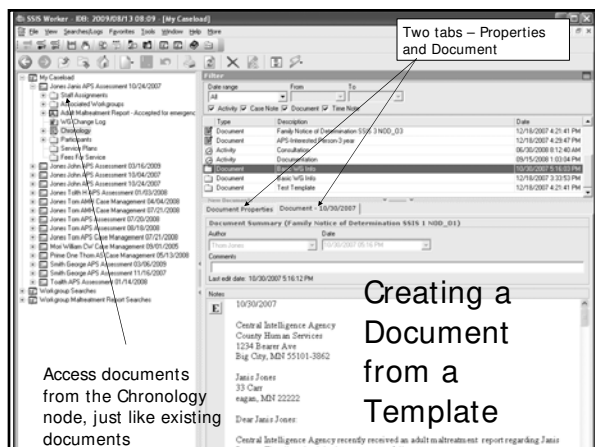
SSIS Worker - ID9: 2009/08/13 08:09 - [My Caseload]

File View Searches/Logs Favorites Tools Window Help More

Two tabs – Properties and Document

My Caseload
Jones Janis APS Assessment 10/24/2007
Staff Assignments
Associated Workgroups
Adult Maltreatment Report - Accepted for emergenc
WS Change Log
Chronology
Participants
Service Plans
Fees For Service
Jones John APS Assessment 03/16/2009
Jones John APS Assessment 10/04/2007
Jones John APS Assessment 10/24/2007
Jones Toth H APS Assessment 01/03/2008
Jones Tom AMH Case Management 04/04/2008
Jones Tom AMH Case Management 07/21/2008
Jones Tom APS Assessment 07/20/2008
Jones Tom APS Assessment 08/18/2008
Jones Tom APS Case Management 07/21/2008
Moe William CW Case Management 09/01/2005
Prime One Thom AS Case Management 05/13/2008
Smith George APS Assessment 03/06/2009
Smith George APS Assessment 11/16/2007
Toath APS Assessment 01/14/2008
Workgroup Searches
Workgroup Maltreatment Report Searches

Filter
Date range
All
From
To
Activity Case Note Document Time Note

| Type | Description | Date |
|---|---|---|
| Document | Family Notice of Determination SSIS 3 NOD_03 | 12/16/2007 4:21:41 PM |
| Document | APS-Interested Person 3 year | 12/16/2007 4:29:47 PM |
| Activity | Consultation | 06/30/2008 8:12:40 AM |
| Activity | Documentation | 09/15/2008 1:03:04 PM |
| Document | Basic WS Info | 10/30/2007 5:16:03 PM |
| Document | Basic WS Info | 12/16/2007 3:33:53 PM |
| Document | Test Template | 12/16/2007 4:21:41 PM |

Document Properties   Document - 10/30/2007

Document Summary (Family Notice of Determination SSIS 1 NOD_01)
Author
Thom Jones
Date
10/30/2007 05:16 PM
Comments
Last edit date: 10/30/2007 5:16:12 PM

Notes

10/30/2007

Central Intelligence Agency
County Human Services
1234 Bearer Ave
Big City, MN 55101-3862

Janis Jones
33 Carr
eagan, MN 22222

Dear Janis Jones:

Central Intelligence Agency recently received an adult maltreatment report regarding Janis

Creating a Document from a Template

Access documents from the Chronology node, just like existing documents